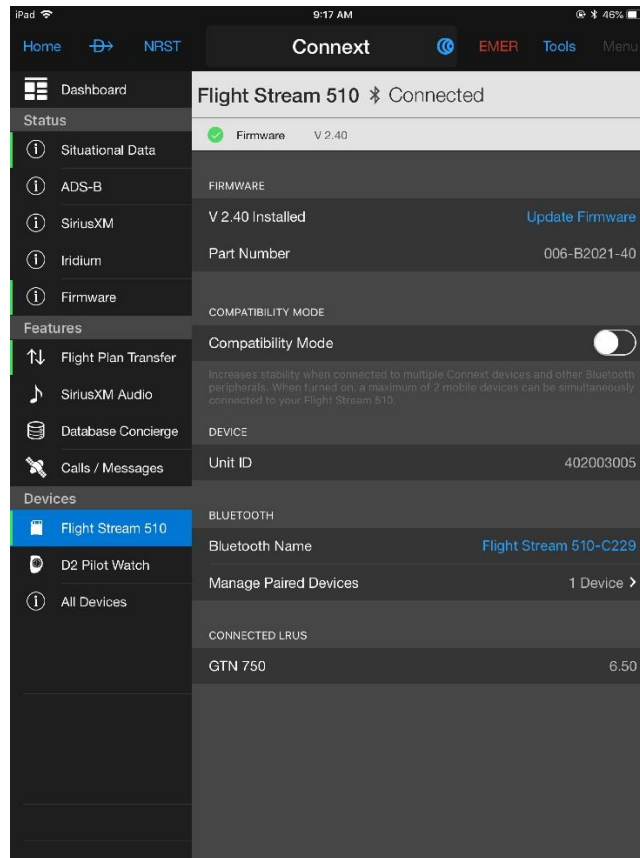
iPad
9:17 AM
46%

Home
NRST
Connext
EMER
Tools
Menu

Dashboard
Status
Situational Data
ADS-B
SiriusXM
Iridium
Firmware
Features
Flight Plan Transfer
SiriusXM Audio
Database Concierge
Calls / Messages
Devices
Flight Stream 510
D2 Pilot Watch
All Devices

Flight Stream 510 Connected

Firmware V 2.40

FIRMWARE

V 2.40 Installed
Update Firmware

Part Number
006-B2021-40

COMPATIBILITY MODE

Compatibility Mode

Increases stability when connected to multiple Connext devices and other Bluetooth peripherals. When turned on, a maximum of 2 mobile devices can be simultaneously connected to your Flight Stream 510.

DEVICE

Unit ID
402003005

BLUETOOTH

Bluetooth Name
Flight Stream 510-C229

Manage Paired Devices
1 Device

CONNECTED LRUS

GTN 750
6.50